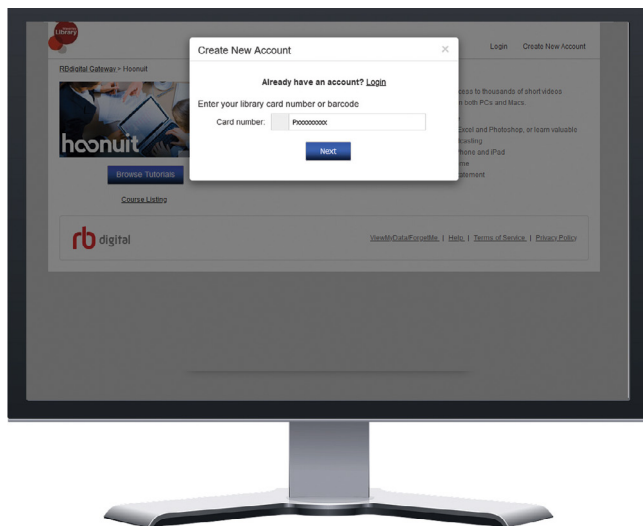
Library

Login Create New Account

RBdigital Gateway > Hoonuit

hoonuit

Browse Tutorials

Course Listing

cess to thousands of short videos
on both PCs and Macs.

Excel and Photoshop, or learn valuable
traveling
Phone and iPad
me
atement

Create New Account

×

Already have an account? Login

Enter your library card number or barcode

Card number: Pxxxxxxxxxx

Next

rb digital

ViewMyData/ForgetMe | Help | Terms of Service | Privacy Policy